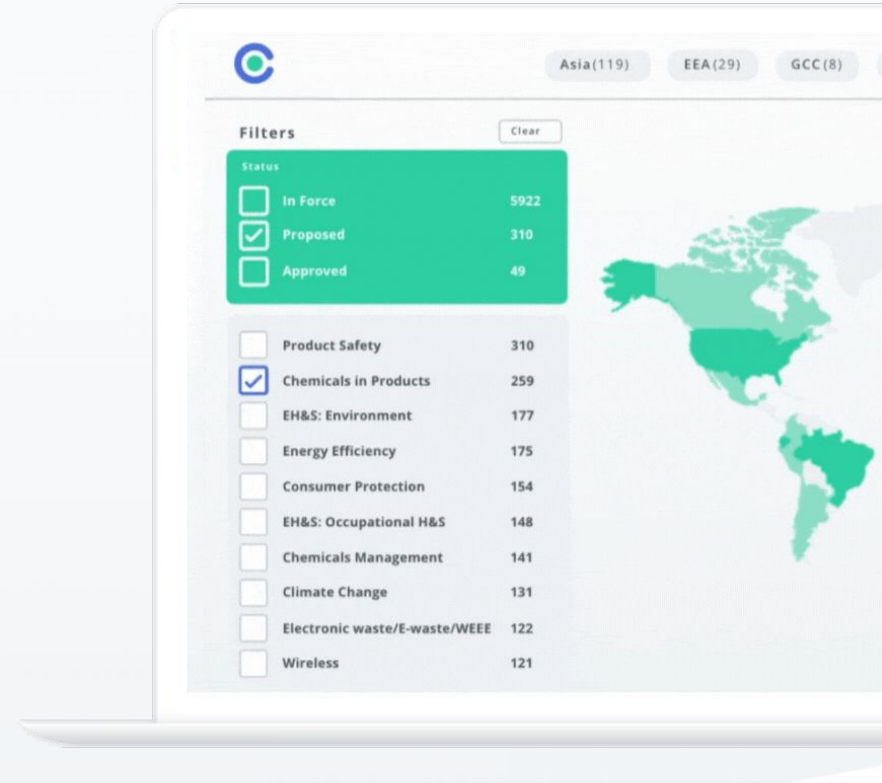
Asia(119) EEA(29) GCC(8)

Filters

Clear

Status

In Force 5922

Proposed 310

Approved 49

Product Safety 310

Chemicals in Products 259

EH&S: Environment 177

Energy Efficiency 175

Consumer Protection 154

EH&S: Occupational H&S 148

Chemicals Management 141

Climate Change 131

Electronic waste/E-waste/WEEE 122

Wireless 121